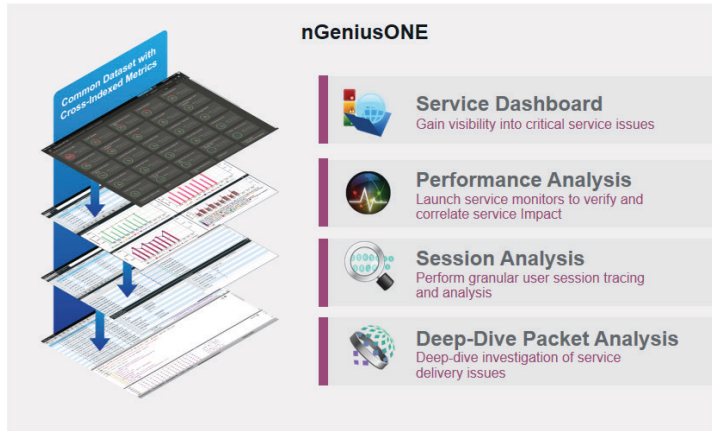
nGeniusONE

Common Dataset with Cross-Indexed Metrics

Service Dashboard
Gain visibility into critical service issues

Performance Analysis
Launch service monitors to verify and correlate service Impact

Session Analysis
Perform granular user session tracing and analysis

Deep-Dive Packet Analysis
Deep-dive investigation of service delivery issues